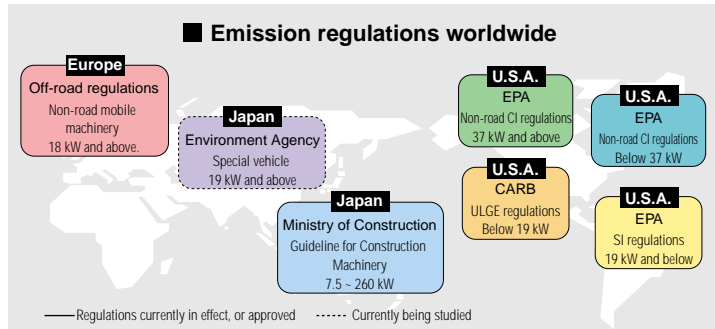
■ Emission regulations worldwide

Europe
Off-road regulations
Non-road mobile machinery
18 kW and above.

Japan
Environment Agency
Special vehicle
19 kW and above

Japan
Ministry of Construction
Guideline for Construction Machinery
7.5 ~ 260 kW

U.S.A.
EPA
Non-road CI regulations
37 kW and above

U.S.A.
EPA
Non-road CI regulations
Below 37 kW

U.S.A.
CARB
ULGE regulations
Below 19 kW

U.S.A.
EPA
SI regulations
19 kW and below

Regulations currently in effect, or approved
Currently being studied